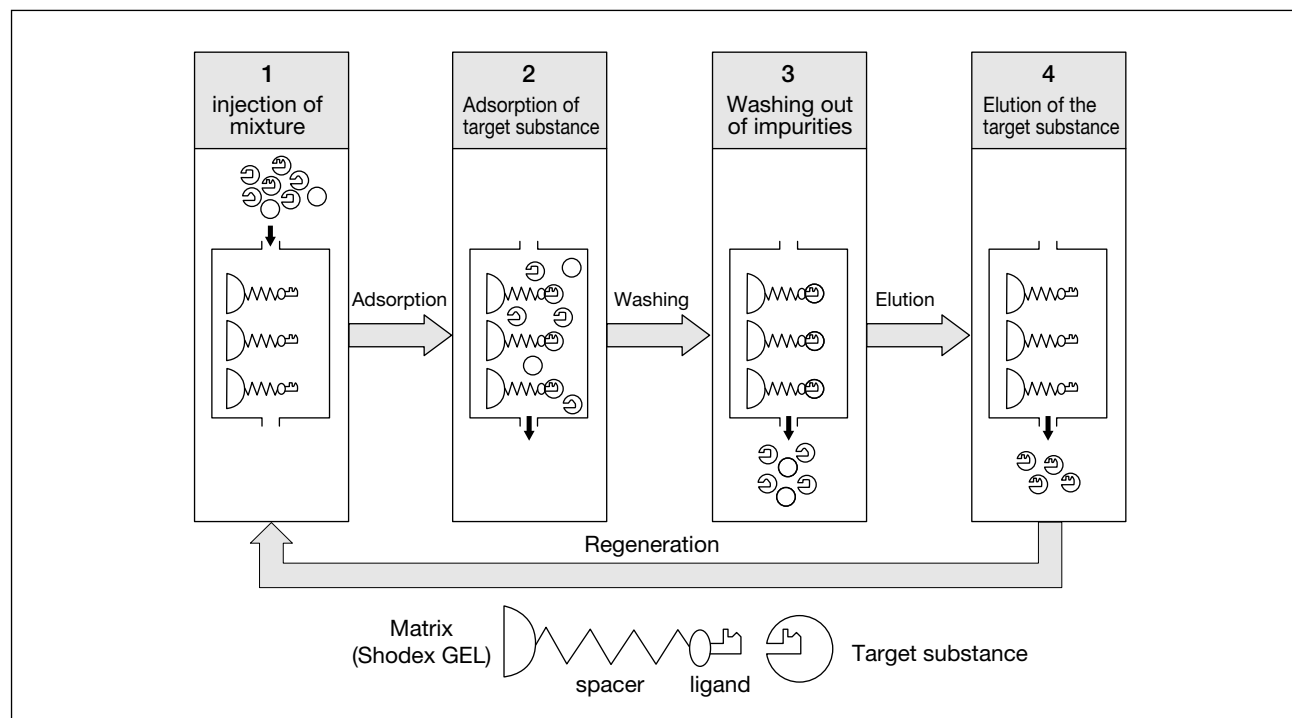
1
injection of mixture

2
Adsorption of target substance

3
Washing out of impurities

4
Elution of the target substance

Adsorption

Washing

Elution

Regeneration

Matrix
(Shodex GEL)

spacer

ligand

Target substance